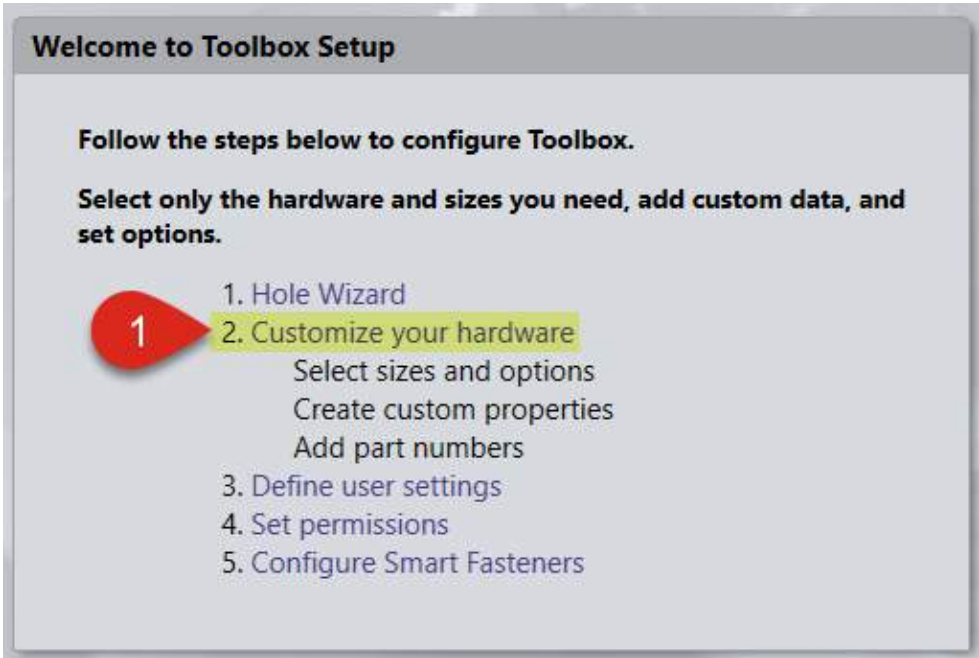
Welcome to Toolbox Setup

Follow the steps below to configure Toolbox.

Select only the hardware and sizes you need, add custom data, and set options.

1

1. Hole Wizard
2. Customize your hardware
Select sizes and options
Create custom properties
Add part numbers
3. Define user settings
4. Set permissions
5. Configure Smart Fasteners